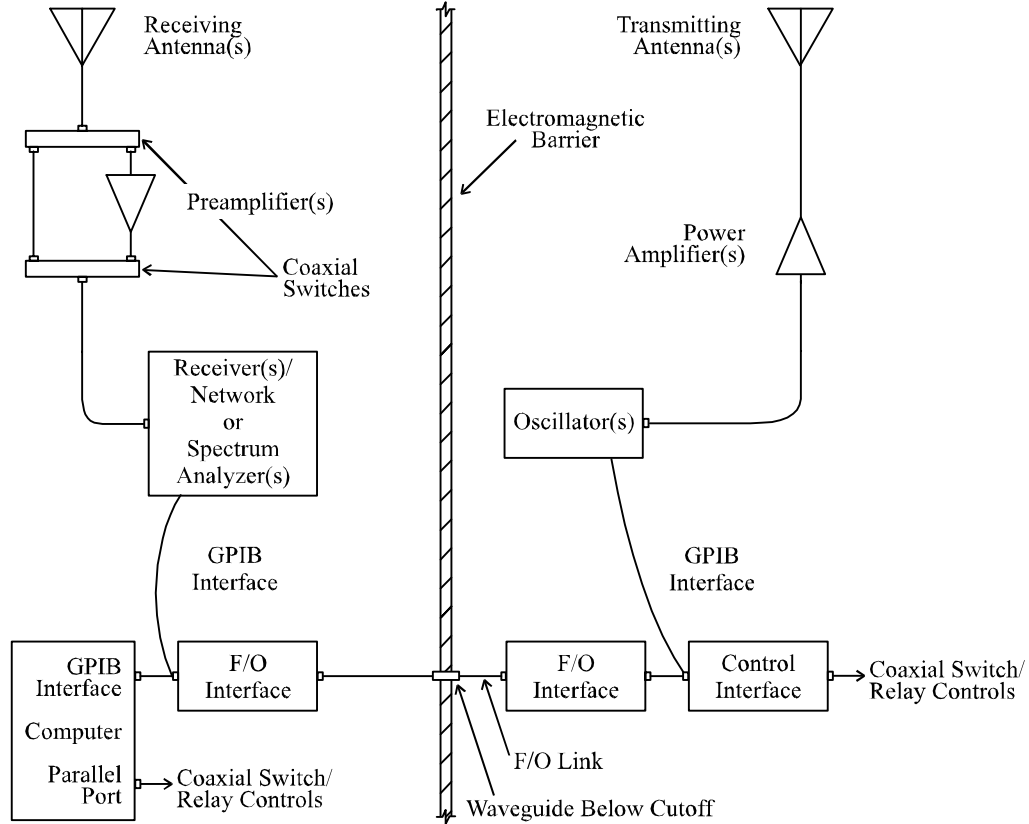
Receiving Antenna(s)

Transmitting Antenna(s)

Electromagnetic Barrier

Preamplifier(s)

Coaxial Switches

Power Amplifier(s)

Receiver(s)/ Network or Spectrum Analyzer(s)

Oscillator(s)

GPIB Interface

GPIB Interface

GPIB Interface

Computer

Parallel Port

Coaxial Switch/ Relay Controls

F/O Interface

F/O Interface

Control Interface

Coaxial Switch/ Relay Controls

F/O Link

Waveguide Below Cutoff